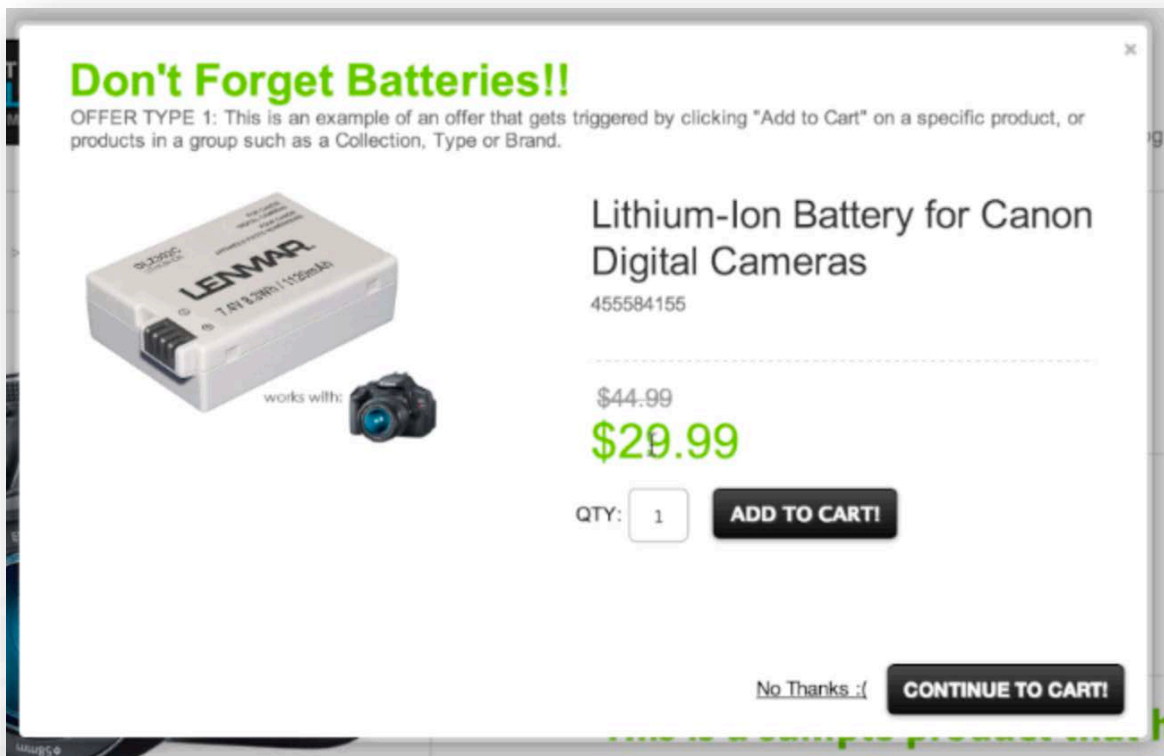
×

Don't Forget Batteries!!

OFFER TYPE 1: This is an example of an offer that gets triggered by clicking "Add to Cart" on a specific product, or products in a group such as a Collection, Type or Brand.

LENMAR

7.4V 8.3Wh / 1120mAh

works with:

Lithium-Ion Battery for Canon Digital Cameras

455584155

$44.99

$29.99

QTY: 1

ADD TO CART!

No Thanks :(

CONTINUE TO CART!